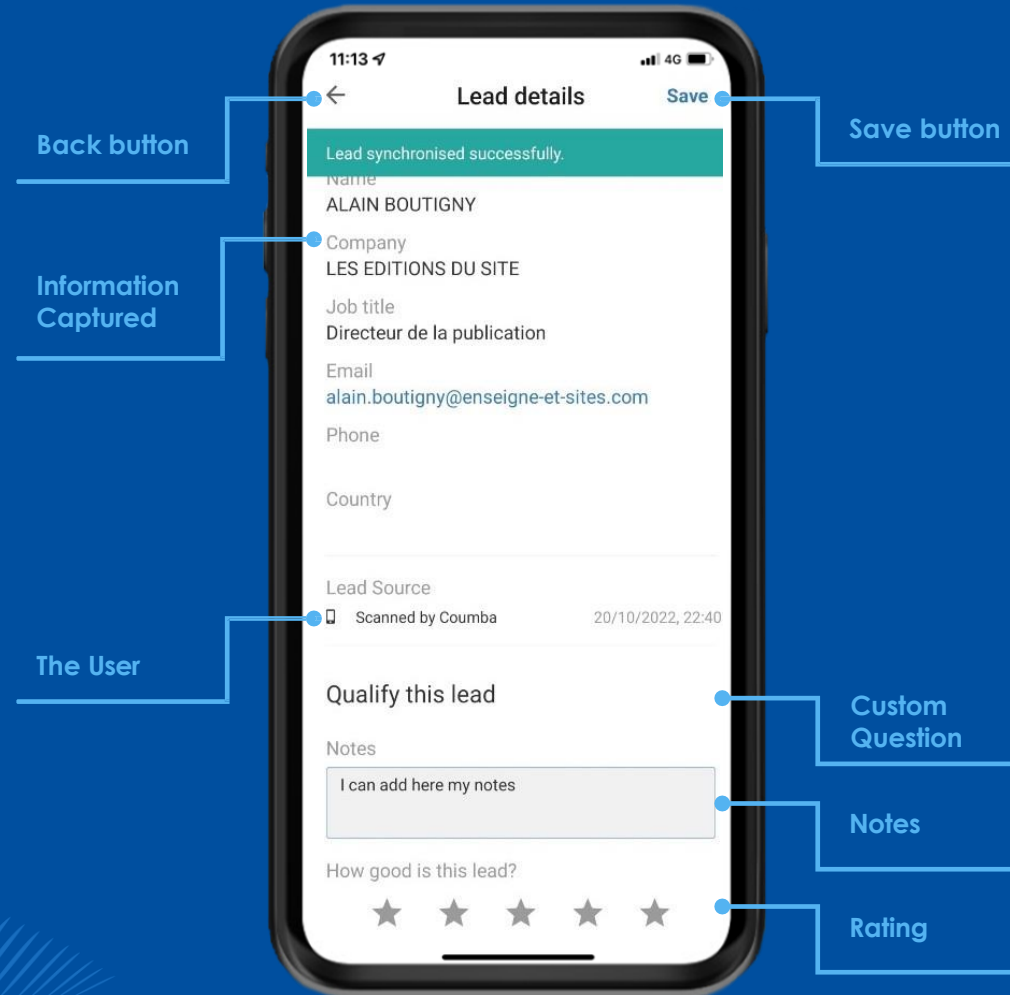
Back button

Information Captured

The User

11:13

4G

Lead details

Save

Lead synchronised successfully.

Name
ALAIN BOUTIGNY

Company
LES EDITIONS DU SITE

Job title
Directeur de la publication

Email
alain.boutigny@enseigne-et-sites.com

Phone

Country

Lead Source
Scanned by Coumba 20/10/2022, 22:40

Qualify this lead

Notes
I can add here my notes

How good is this lead?

Save button

Custom Question

Notes

Rating